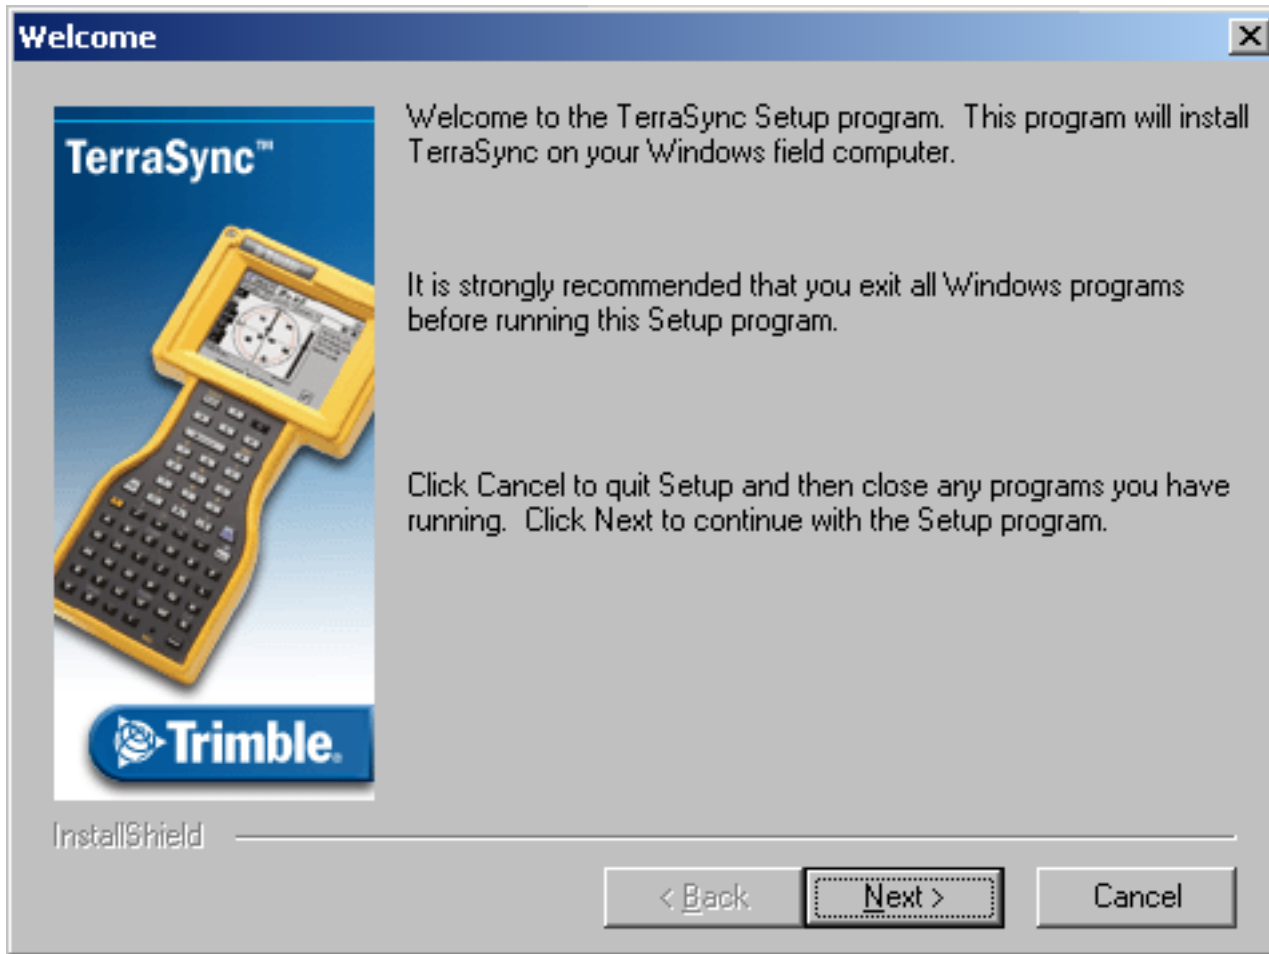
Welcome

TerraSync™

Trimble.

Welcome to the TerraSync Setup program. This program will install TerraSync on your Windows field computer.

It is strongly recommended that you exit all Windows programs before running this Setup program.

Click Cancel to quit Setup and then close any programs you have running. Click Next to continue with the Setup program.

InstallShield

< Back

Next >

Cancel